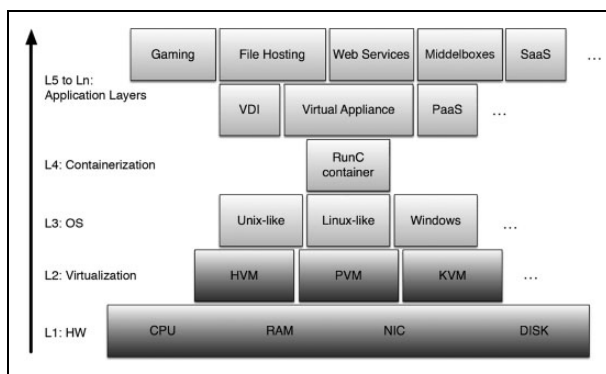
Gaming | File Hosting | Web Services | Middelboxes | SaaS | ...

L5 to Ln: Application Layers

VDI | Virtual Appliance | PaaS | ...

L4: Containerization

RunC container

L3: OS

Unix-like | Linux-like | Windows | ...

L2: Virtualization

HVM | PVM | KVM | ...

L1: HW

CPU | RAM | NIC | DISK